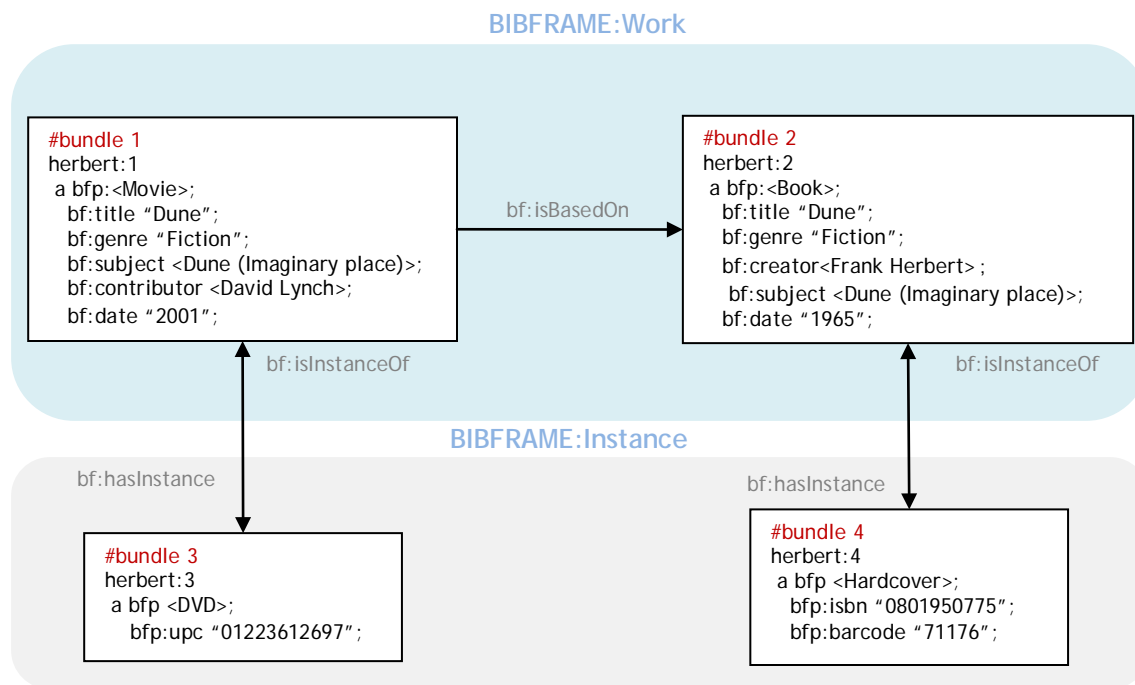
BIBFRAME:Work

#bundle 1
herbert:1
a bfp:<Movie>;
bf:title “Dune”;
bf:genre “Fiction”;
bf:subject <Dune (Imaginary place)>;
bf:contributor <David Lynch>;
bf:date “2001”;

bf:isBasedOn

#bundle 2
herbert:2
a bfp:<Book>;
bf:title “Dune”;
bf:genre “Fiction”;
bf:creator<Frank Herbert> ;
bf:subject <Dune (Imaginary place)>;
bf:date “1965”;

bf:isInstanceOf

bf:isInstanceOf

BIBFRAME:Instance

bf:hasInstance

bf:hasInstance

#bundle 3
herbert:3
a bfp <DVD>;
bfp:upc “01223612697”;

#bundle 4
herbert:4
a bfp <Hardcover>;
bfp:isbn “0801950775”;
bfp:barcode “71176”;